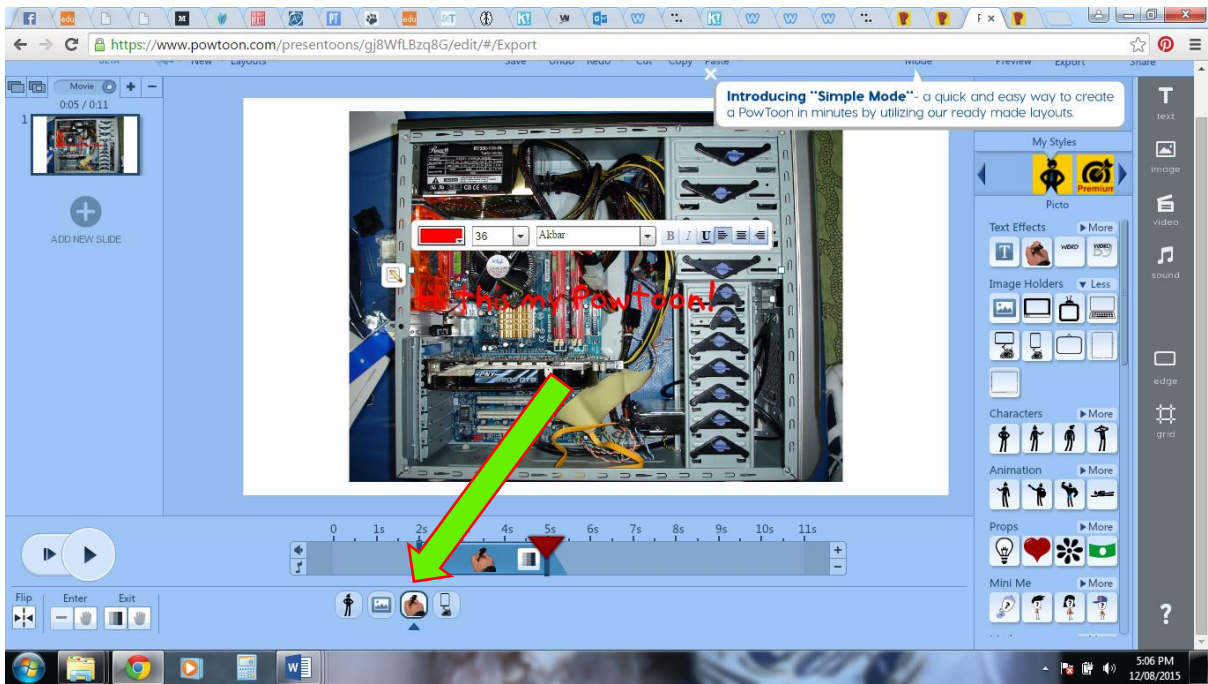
https://www.powtoon.com/presentoons/gj8WfLBzq8G/edit/#/Export

BETA New Layouts Save Undo Redo Cut Copy Paste Mode Preview Export Share

Introducing "Simple Mode"- a quick and easy way to create a PowToon in minutes by utilizing our ready made layouts.

Movie

0:05 / 0:11

1

ADD NEW SLIDE

36 Akbar B I U

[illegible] this my Powtoon!

My Styles

Premium

Picto

Text Effects More

WORD

Image Holders Less

Characters More

Animation More

Props More

Mini Me More

text

image

video

sound

edge

grid

?

0 1s 2s 3s 4s 5s 6s 7s 8s 9s 10s 11s

Flip Enter Exit

5:06 PM
12/08/2015